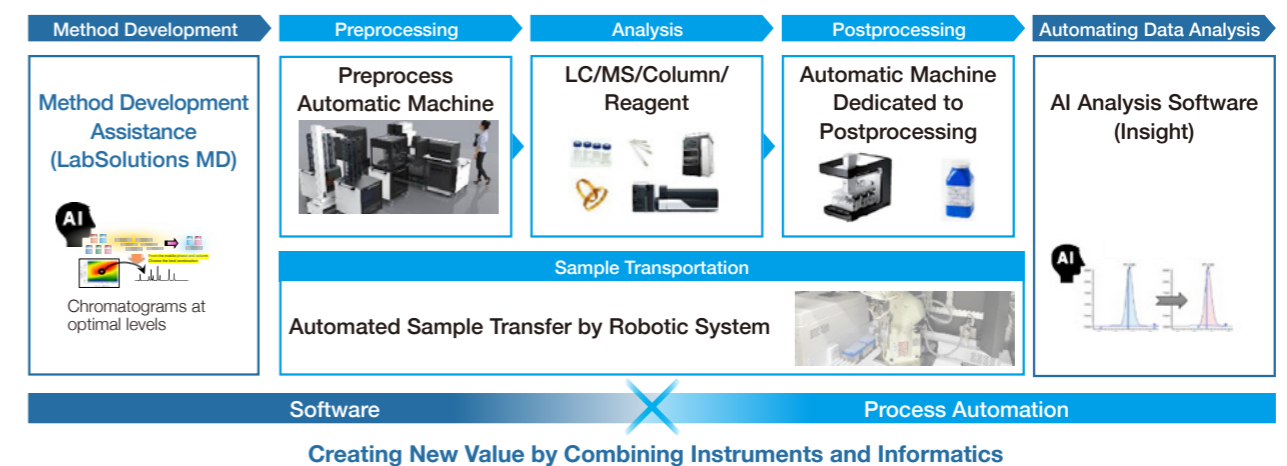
Method Development

Method Development Assistance (LabSolutions MD)

AI

Chromatograms at optimal levels

Preprocessing

Preprocess Automatic Machine

Analysis

LC/MS/Column/ Reagent

Postprocessing

Automatic Machine Dedicated to Postprocessing

Sample Transportation

Automated Sample Transfer by Robotic System

Automating Data Analysis

AI Analysis Software (Insight)

AI

Software

Process Automation

Creating New Value by Combining Instruments and Informatics